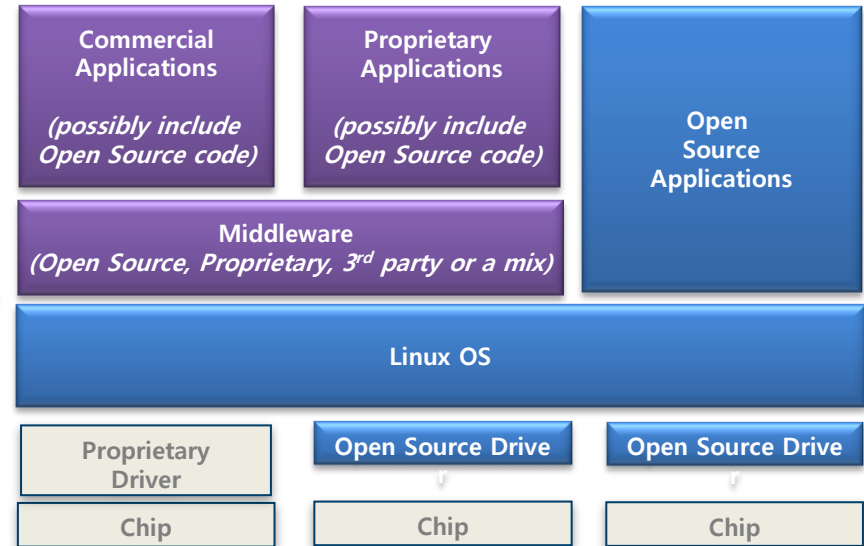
Commercial Applications

(possibly include Open Source code)

Proprietary Applications

(possibly include Open Source code)

Open Source Applications

Middleware
(Open Source, Proprietary, 3$^{rd}$ party or a mix)

Linux OS

Proprietary Driver

Open Source Drive

r

Open Source Drive

r

Chip

Chip

Chip